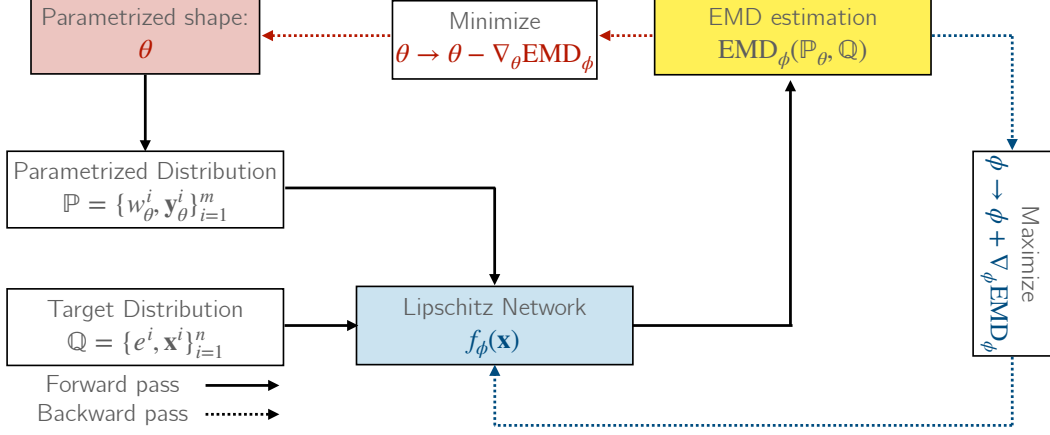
Parametrized shape:
$\theta$

Minimize
$\theta \rightarrow \theta - \nabla_\theta \text{EMD}_\phi$

EMD estimation
$\text{EMD}_\phi(\mathbb{P}_\theta, \mathbb{Q})$

Parametrized Distribution
$\mathbb{P} = \{w^i_\theta, \mathbf{y}^i_\theta\}^m_{i=1}$

Maximize
$\phi \rightarrow \phi + \nabla_\phi \text{EMD}_\phi$

Target Distribution
$\mathbb{Q} = \{e^i, \mathbf{x}^i\}^n_{i=1}$

Lipschitz Network
$f_\phi(\mathbf{x})$

Forward pass
Backward pass